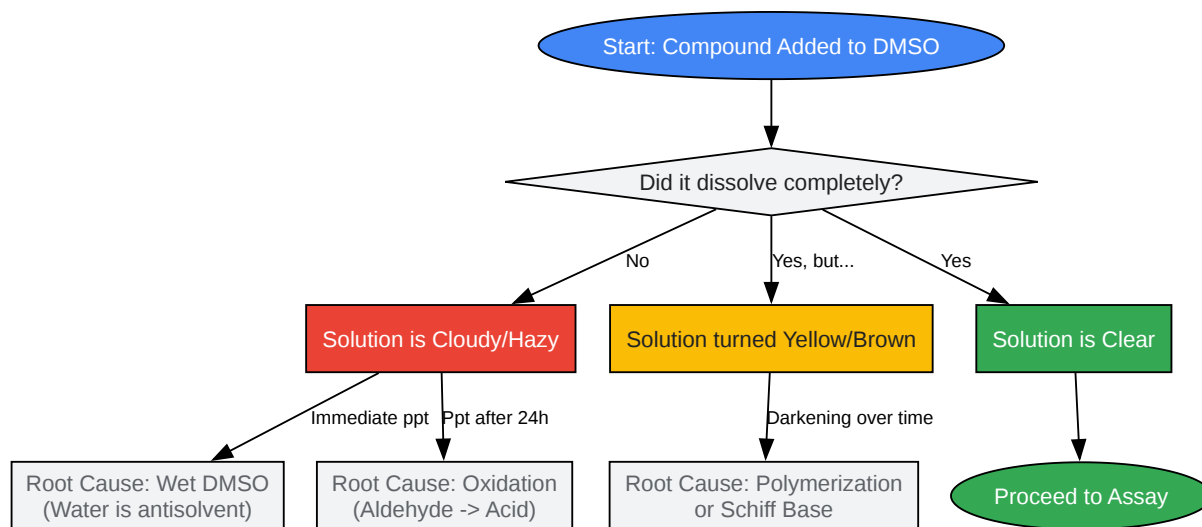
Start: Compound Added to DMSO

Did it dissolve completely?

No

Yes, but...

Yes

Solution is Cloudy/Hazy

Solution turned Yellow/Brown

Solution is Clear

Immediate ppt

Ppt after 24h

Darkening over time

Root Cause: Wet DMSO (Water is antisolvent)

Root Cause: Oxidation (Aldehyde -> Acid)

Root Cause: Polymerization or Schiff Base

Proceed to Assay